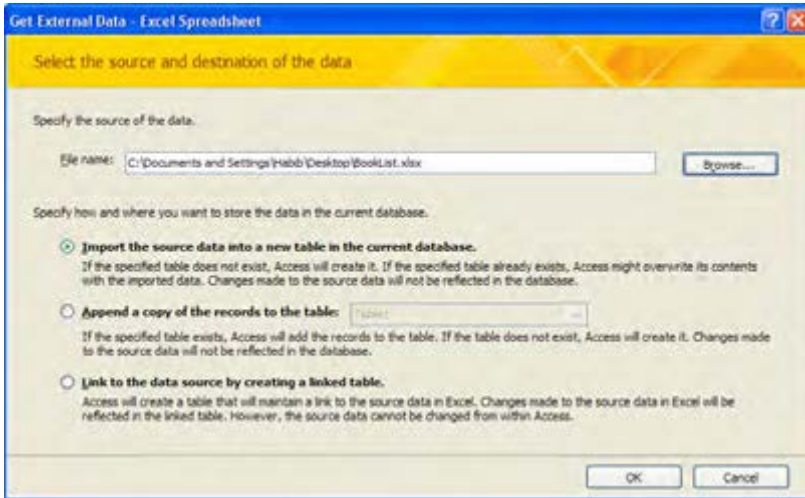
Get External Data - Excel Spreadsheet

Select the source and destination of the data

Specify the source of the data.

File name: C:\Documents and Settings\Habib\Desktop\BookList.xlsx

Browse...

Specify how and where you want to store the data in the current database.

Import the source data into a new table in the current database.
If the specified table does not exist, Access will create it. If the specified table already exists, Access might overwrite its contents with the imported data. Changes made to the source data will not be reflected in the database.

Append a copy of the records to the table: Table1
If the specified table exists, Access will add the records to the table. If the table does not exist, Access will create it. Changes made to the source data will not be reflected in the database.

Link to the data source by creating a linked table.
Access will create a table that will maintain a link to the source data in Excel. Changes made to the source data in Excel will be reflected in the linked table. However, the source data cannot be changed from within Access.

OK

Cancel